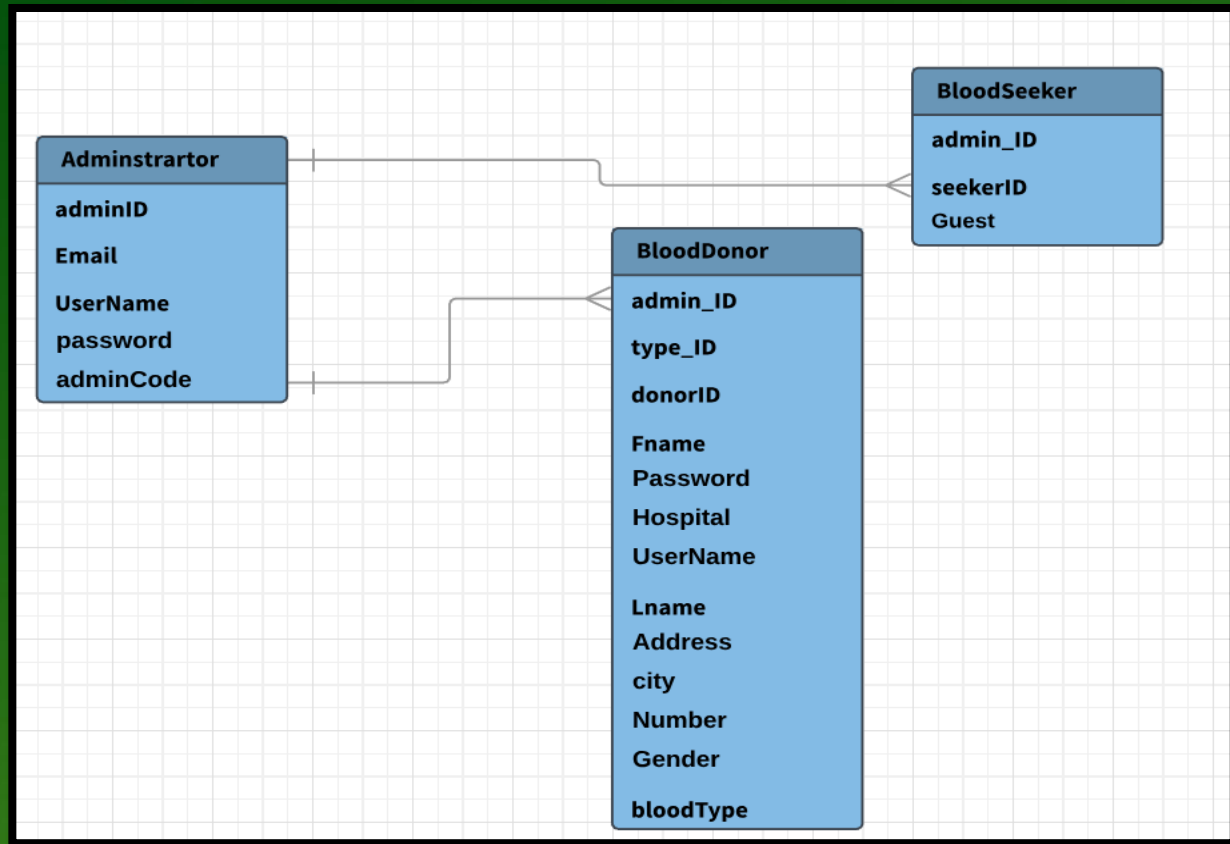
Adminstrartor
adminID
Email
UserName
password
adminCode

BloodSeeker
admin_ID
seekerID
Guest

BloodDonor
admin_ID
type_ID
donorID
Fname
Password
Hospital
UserName
Lname
Address
city
Number
Gender
bloodType